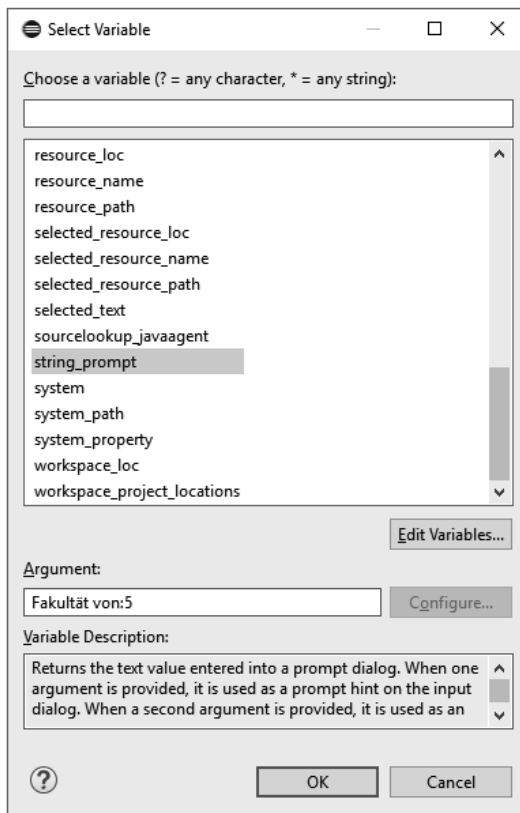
Select Variable

Choose a variable (? = any character, * = any string):

resource_loc
resource_name
resource_path
selected_resource_loc
selected_resource_name
selected_resource_path
selected_text
sourcelookup_javaagent
string_prompt
system
system_path
system_property
workspace_loc
workspace_project_locations

Edit Variables...

Argument:

Fakultät von:5

Configure...

Variable Description:

Returns the text value entered into a prompt dialog. When one argument is provided, it is used as a prompt hint on the input dialog. When a second argument is provided, it is used as an

?

OK

Cancel